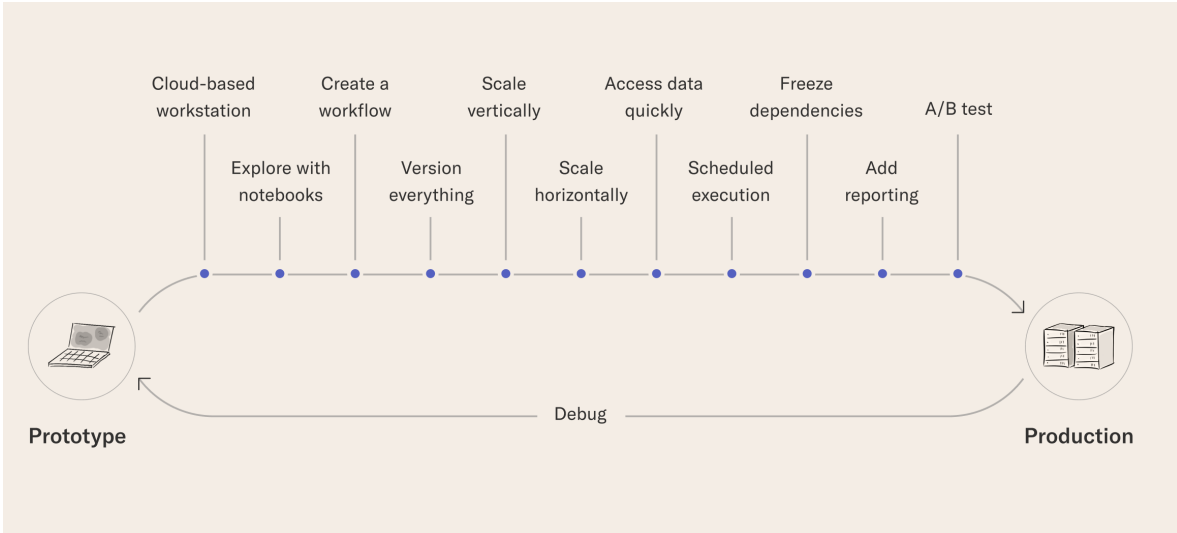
Cloud-based workstation

Explore with notebooks

Create a workflow

Version everything

Scale vertically

Scale horizontally

Access data quickly

Scheduled execution

Freeze dependencies

Add reporting

A/B test

Prototype

Debug

Production